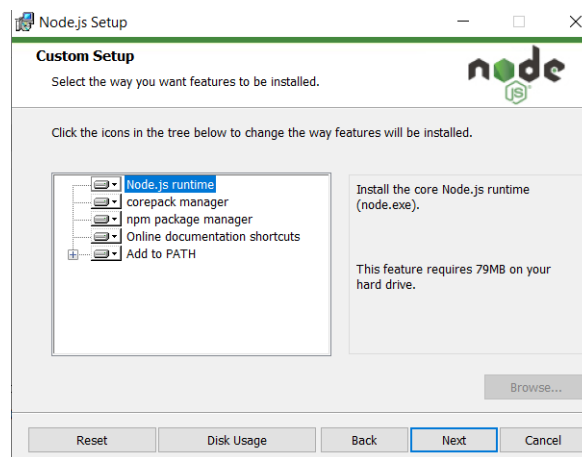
Node.js Setup

Custom Setup

Select the way you want features to be installed.

node JS

Click the icons in the tree below to change the way features will be installed.

Node.js runtime
corepack manager
npm package manager
Online documentation shortcuts
Add to PATH

Install the core Node.js runtime (node.exe).

This feature requires 79MB on your hard drive.

Browse...

Reset
Disk Usage
Back
Next
Cancel